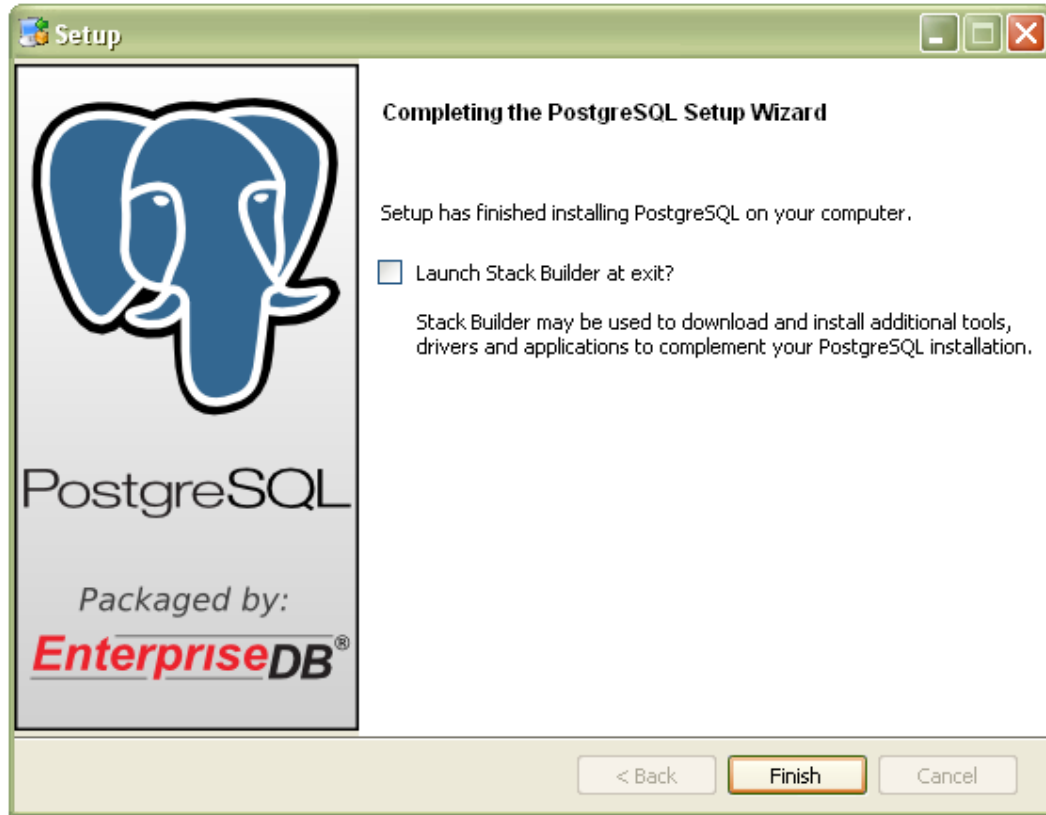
Setup

PostgreSQL

Packaged by:

EnterpriseDB®

Completing the PostgreSQL Setup Wizard

Setup has finished installing PostgreSQL on your computer.

Launch Stack Builder at exit?

Stack Builder may be used to download and install additional tools, drivers and applications to complement your PostgreSQL installation.

< Back Finish Cancel